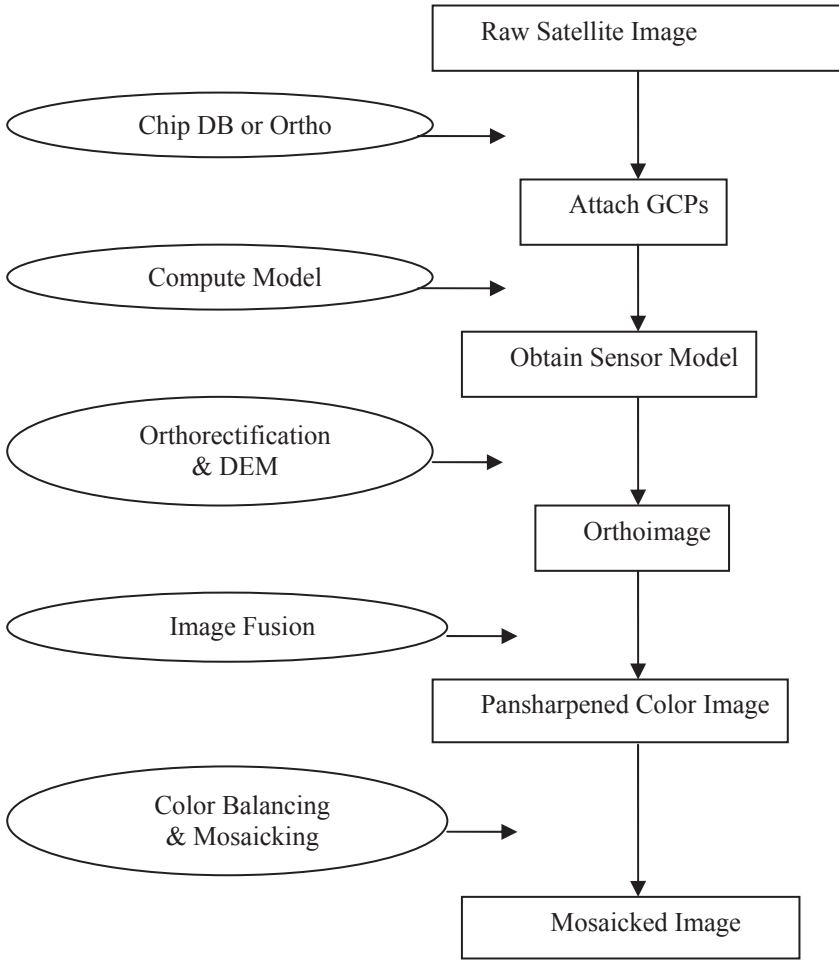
Raw Satellite Image

Chip DB or Ortho

Attach GCPs

Compute Model

Obtain Sensor Model

Orthorectification & DEM

Orthoimage

Image Fusion

Pansharpened Color Image

Color Balancing & Mosaicking

Mosaicked Image